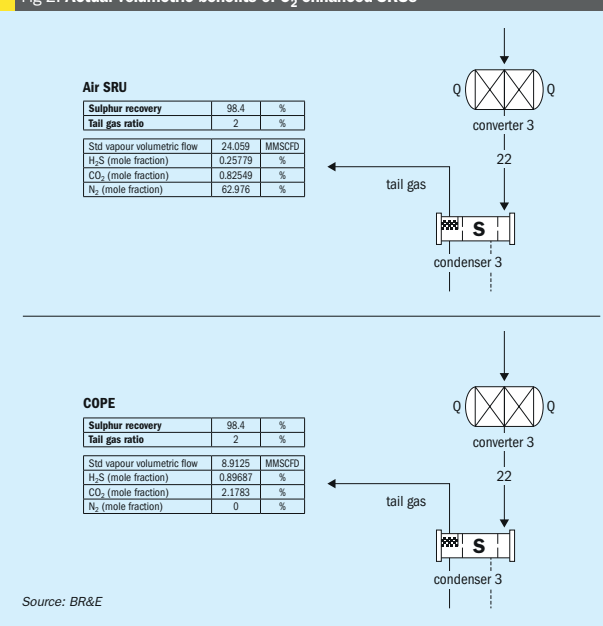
Fig 2: Actual volumetric benefits of $O_2$ enhanced SRUs

Air SRU

| Sulphur recovery | 98.4 | % |
|---|---|---|
| Tail gas ratio | 2 | % |

| Std vapour volumetric flow | 24.059 | MMSCFD |
|---|---|---|
| $H_2S$ (mole fraction) | 0.25779 | % |
| $CO_2$ (mole fraction) | 0.82549 | % |
| $N_2$ (mole fraction) | 62.976 | % |

Q Q
converter 3
22
tail gas
S
condenser 3

COPE

| Sulphur recovery | 98.4 | % |
|---|---|---|
| Tail gas ratio | 2 | % |

| Std vapour volumetric flow | 8.9125 | MMSCFD |
|---|---|---|
| $H_2S$ (mole fraction) | 0.89687 | % |
| $CO_2$ (mole fraction) | 2.1783 | % |
| $N_2$ (mole fraction) | 0 | % |

Q Q
converter 3
22
tail gas
S
condenser 3

Source: BR&E